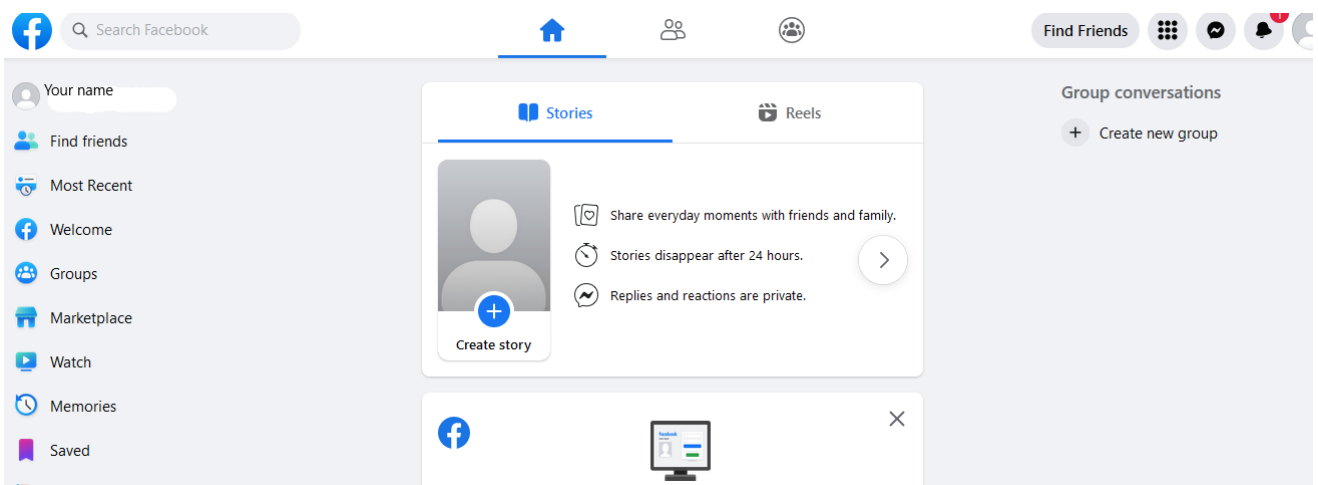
Search Facebook

Find Friends

1

Your name

Find friends

Most Recent

Welcome

Groups

Marketplace

Watch

Memories

Saved

Stories

Reels

Create story

Share everyday moments with friends and family.

Stories disappear after 24 hours.

Replies and reactions are private.

Group conversations

Create new group